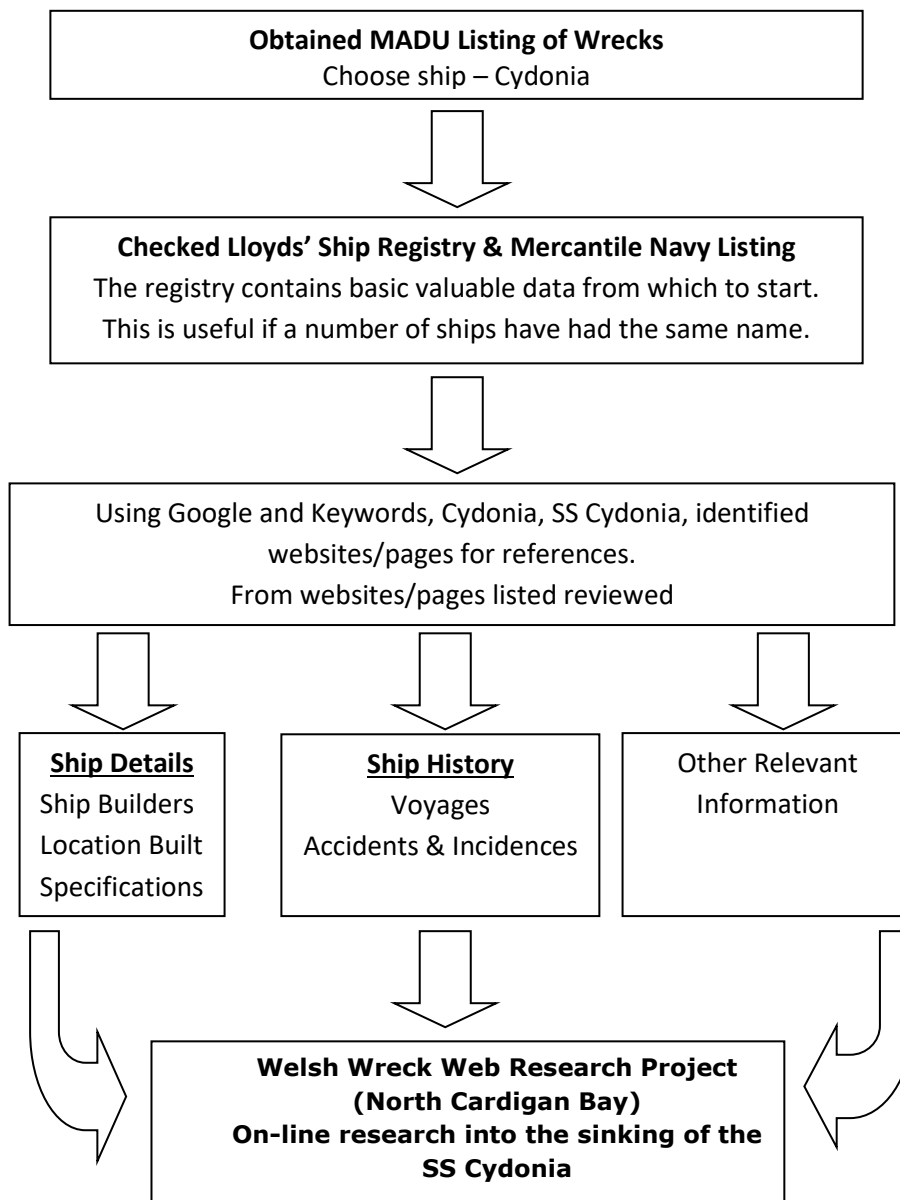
**Obtained MADU Listing of Wrecks**
Choose ship – Cydonia

**Checked Lloyds' Ship Registry & Mercantile Navy Listing**
The registry contains basic valuable data from which to start. This is useful if a number of ships have had the same name.

Using Google and Keywords, Cydonia, SS Cydonia, identified websites/pages for references.
From websites/pages listed reviewed

**Ship Details**
Ship Builders
Location Built
Specifications

**Ship History**
Voyages
Accidents & Incidences

Other Relevant Information

**Welsh Wreck Web Research Project (North Cardigan Bay)**
**On-line research into the sinking of the SS Cydonia**